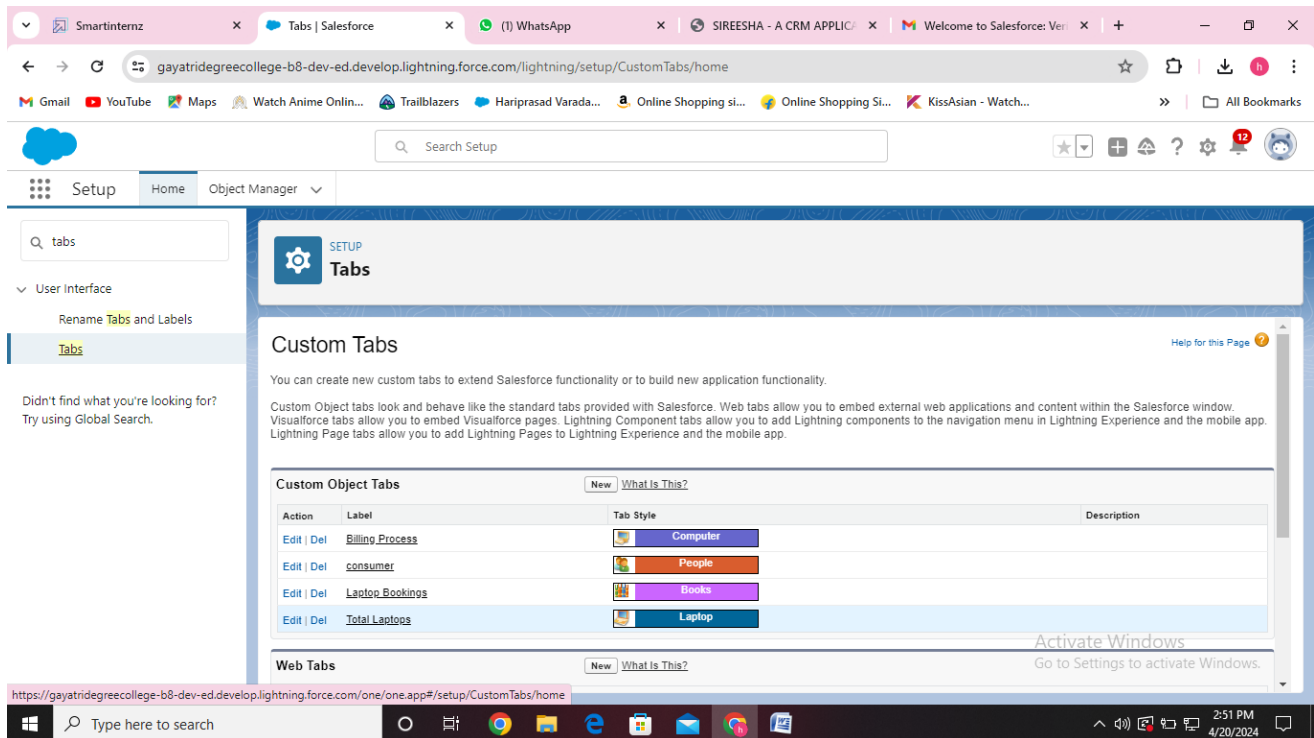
Smartinternz
Tabs | Salesforce
(1) WhatsApp
SIREESHA - A CRM APPLICA
Welcome to Salesforce: Ver
gayatridegreecollege-b8-dev-ed.develop.lightning.force.com/lightning/setup/CustomTabs/home
Gmail YouTube Maps Watch Anime Onlin... Trailblazers Hariprasad Varada... Online Shopping si... Online Shopping Si... KissAsian - Watch... All Bookmarks
Search Setup
12
Setup Home Object Manager
tabs
User Interface
Rename Tabs and Labels
Tabs
Didn't find what you're looking for? Try using Global Search.
SETUP
Tabs
Custom Tabs
Help for this Page
You can create new custom tabs to extend Salesforce functionality or to build new application functionality.

Custom Object tabs look and behave like the standard tabs provided with Salesforce. Web tabs allow you to embed external web applications and content within the Salesforce window. Visualforce tabs allow you to embed Visualforce pages. Lightning Component tabs allow you to add Lightning components to the navigation menu in Lightning Experience and the mobile app. Lightning Page tabs allow you to add Lightning Pages to Lightning Experience and the mobile app.

Custom Object Tabs New What Is This?

| Action | Label | Tab Style | Description |
|---|---|---|---|
| Edit \| Del | Billing Process | Computer | |
| Edit \| Del | consumer | People | |
| Edit \| Del | Laptop Bookings | Books | |
| Edit \| Del | Total Laptops | Laptop | |

Web Tabs New What Is This?
Activate Windows
Go to Settings to activate Windows.
https://gayatridegreecollege-b8-dev-ed.develop.lightning.force.com/one/one.app#/setup/CustomTabs/home
Type here to search
2:51 PM
4/20/2024